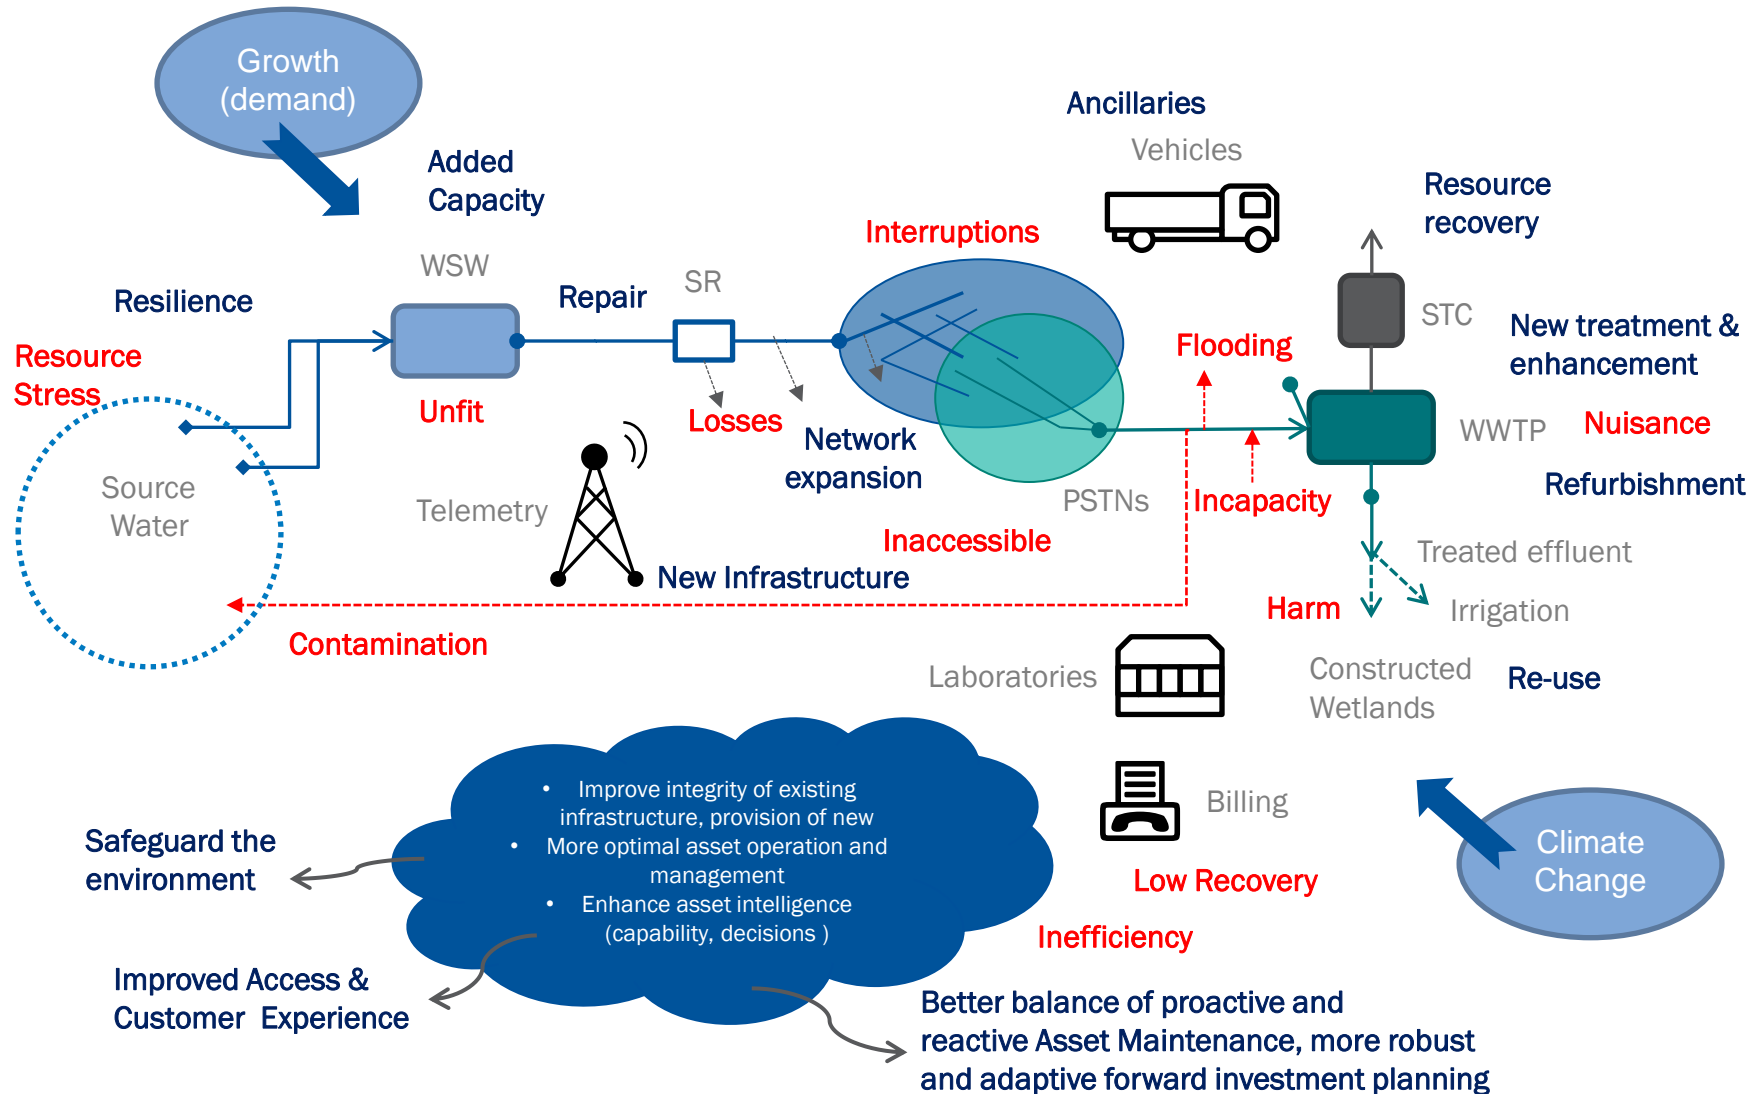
Growth (demand)

Added Capacity

Ancillaries

Vehicles

Resource recovery

Interruptions

WSW

Repair

SR

Resilience

Resource Stress

Unfit

Losses

Network expansion

Flooding

STC

New treatment & enhancement

WWTP

Nuisance

Refurbishment

Source Water

Telemetry

PSTNs

Incapacity

Inaccessible

New Infrastructure

Treated effluent

Harm

Irrigation

Contamination

Laboratories

Constructed Wetlands

Re-use

• Improve integrity of existing infrastructure, provision of new
• More optimal asset operation and management
• Enhance asset intelligence (capability, decisions )

Billing

Safeguard the environment

Climate Change

Low Recovery

Inefficiency

Improved Access & Customer Experience

Better balance of proactive and reactive Asset Maintenance, more robust and adaptive forward investment planning